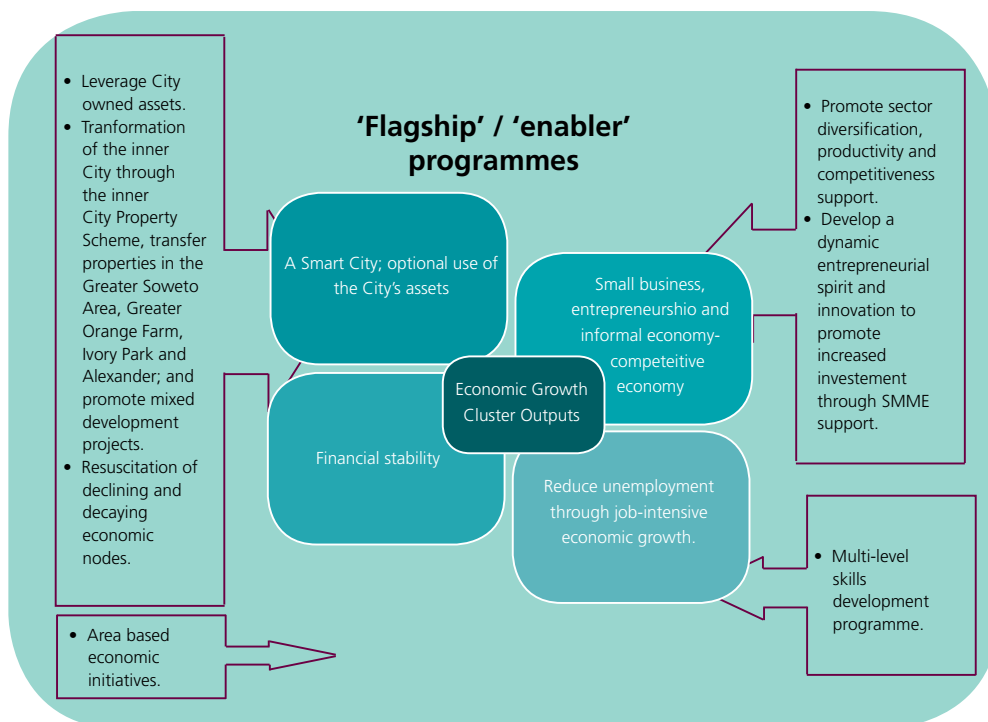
• Leverage City owned assets.
• Tranformation of the inner City through the inner City Property Scheme, transfer properties in the Greater Soweto Area, Greater Orange Farm, Ivory Park and Alexander; and promote mixed development projects.
• Resuscitation of declining and decaying economic nodes.

• Area based economic initiatives.

'Flagship' / 'enabler' programmes

A Smart City; optional use of the City's assets

Small business, entrepreneurshio and informal economy- competeitive economy

Economic Growth Cluster Outputs

Financial stability

Reduce unemployment through job-intensive economic growth.

• Promote sector diversification, productivity and competitiveness support.
• Develop a dynamic entrepreneurial spirit and innovation to promote increased investement through SMME support.

• Multi-level skills development programme.